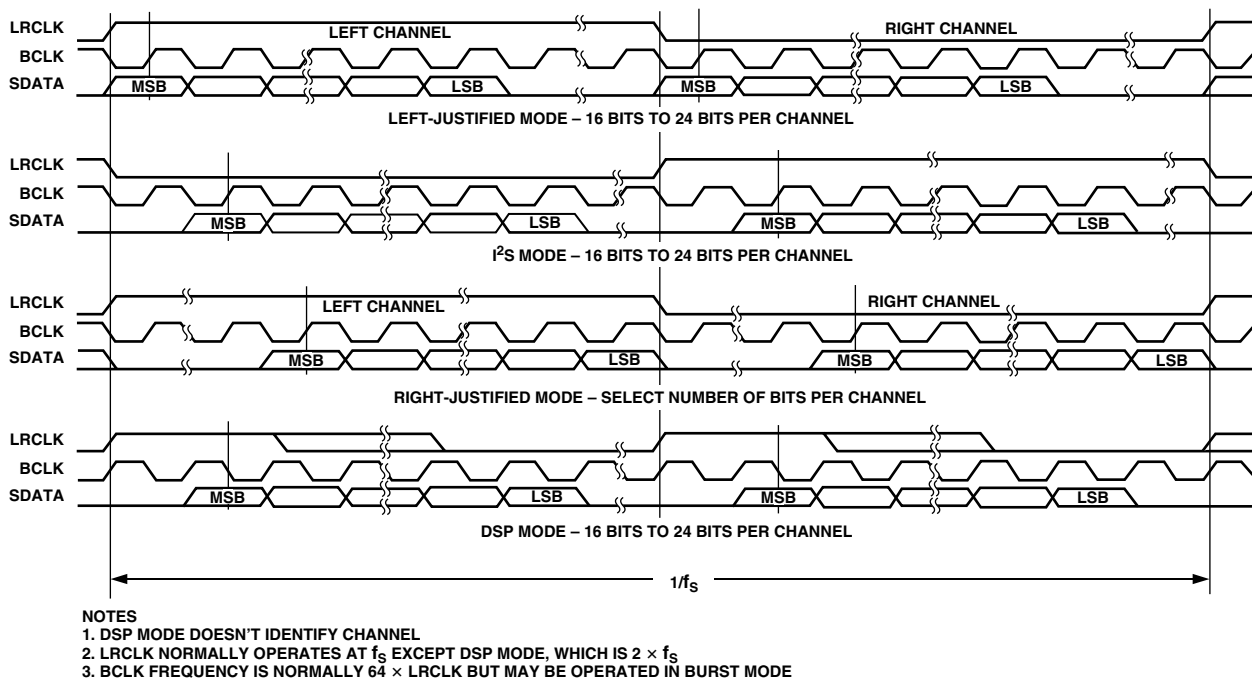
LRCLK
BCLK
SDATA
LEFT CHANNEL
RIGHT CHANNEL
MSB
LSB
MSB
LSB
LEFT-JUSTIFIED MODE – 16 BITS TO 24 BITS PER CHANNEL

LRCLK
BCLK
SDATA
MSB
LSB
MSB
LSB
$I^2S$ MODE – 16 BITS TO 24 BITS PER CHANNEL

LRCLK
BCLK
SDATA
LEFT CHANNEL
RIGHT CHANNEL
MSB
LSB
MSB
LSB
RIGHT-JUSTIFIED MODE – SELECT NUMBER OF BITS PER CHANNEL

LRCLK
BCLK
SDATA
MSB
LSB
MSB
LSB
DSP MODE – 16 BITS TO 24 BITS PER CHANNEL

$1/f_S$

NOTES
1. DSP MODE DOESN'T IDENTIFY CHANNEL
2. LRCLK NORMALLY OPERATES AT $f_S$ EXCEPT DSP MODE, WHICH IS $2 \times f_S$
3. BCLK FREQUENCY IS NORMALLY $64 \times$ LRCLK BUT MAY BE OPERATED IN BURST MODE